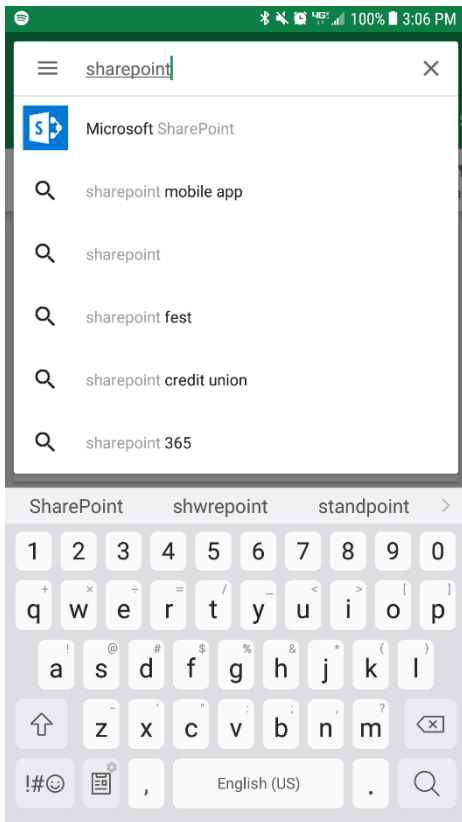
4G 100% 3:06 PM

sharepoint

Microsoft SharePoint

sharepoint mobile app

sharepoint

sharepoint fest

sharepoint credit union

sharepoint 365

SharePoint shwrepoint standpoint

1 2 3 4 5 6 7 8 9 0

+ × ÷ = / _ < > [ ]
q w e r t y u i o p

! @ # $ % & * ( )
a s d f g h j k l

- ' " : ; , ?
z x c v b n m

!#☺ , English (US) .